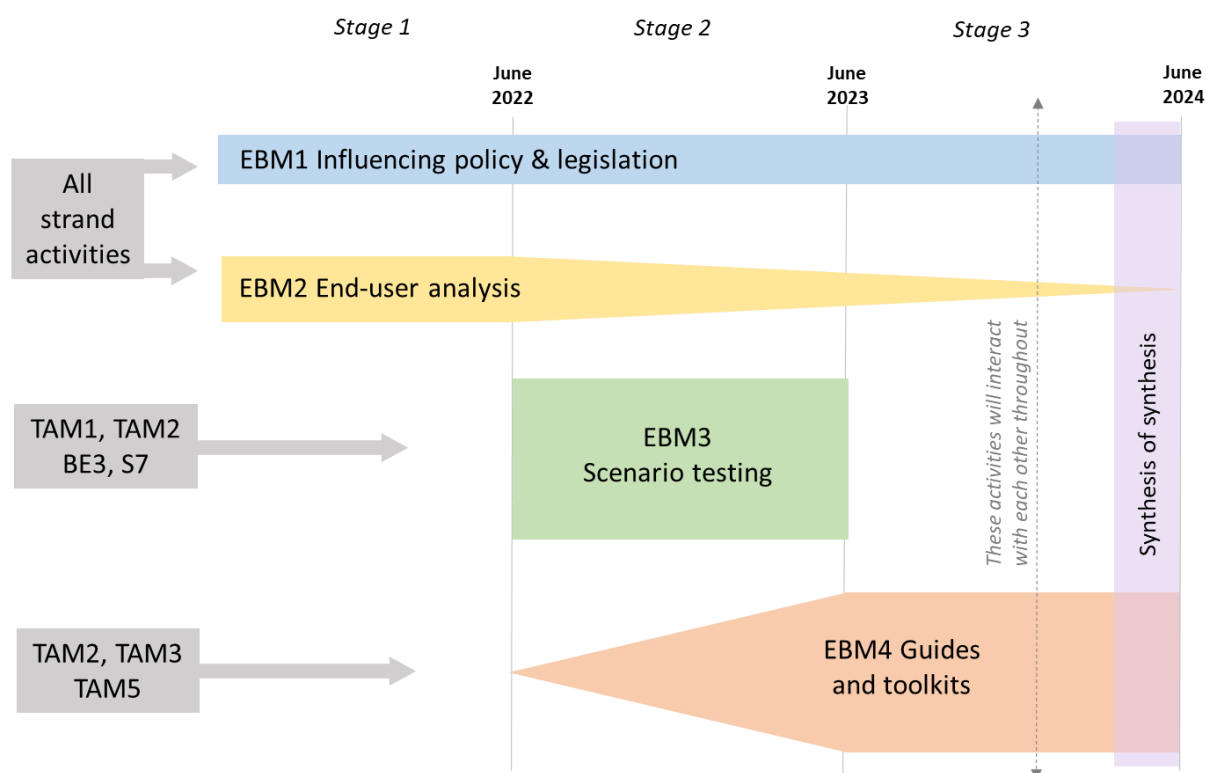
Stage 1

Stage 2

Stage 3

June 2022

June 2023

June 2024

All strand activities

EBM1 Influencing policy & legislation

EBM2 End-user analysis

TAM1, TAM2 BE3, S7

EBM3 Scenario testing

These activities will interact with each other throughout

Synthesis of synthesis

TAM2, TAM3 TAM5

EBM4 Guides and toolkits